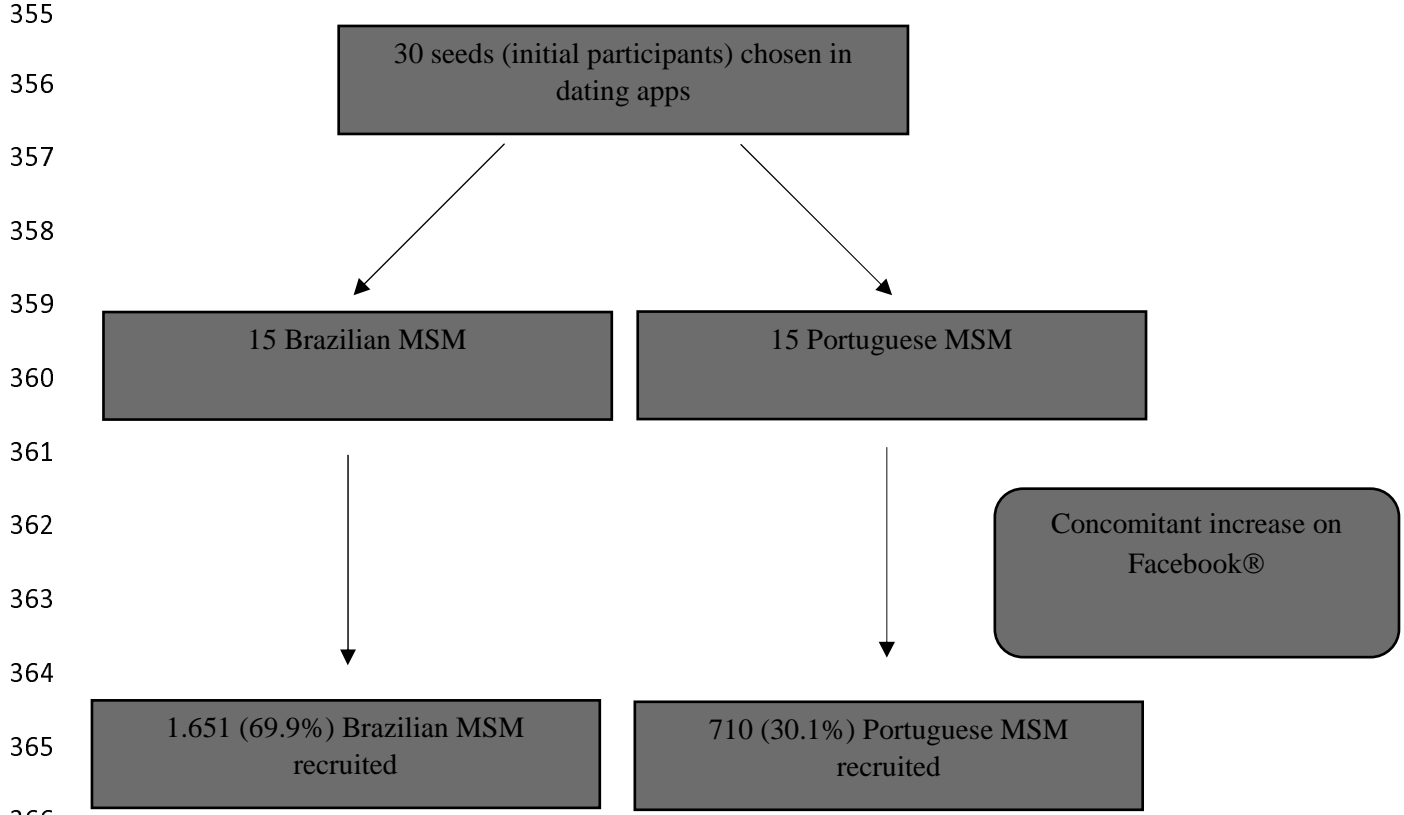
355

356

357

358

359

360

361

362

363

364

365

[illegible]

30 seeds (initial participants) chosen in dating apps

15 Brazilian MSM

15 Portuguese MSM

Concomitant increase on Facebook®

1.651 (69.9%) Brazilian MSM recruited

710 (30.1%) Portuguese MSM recruited